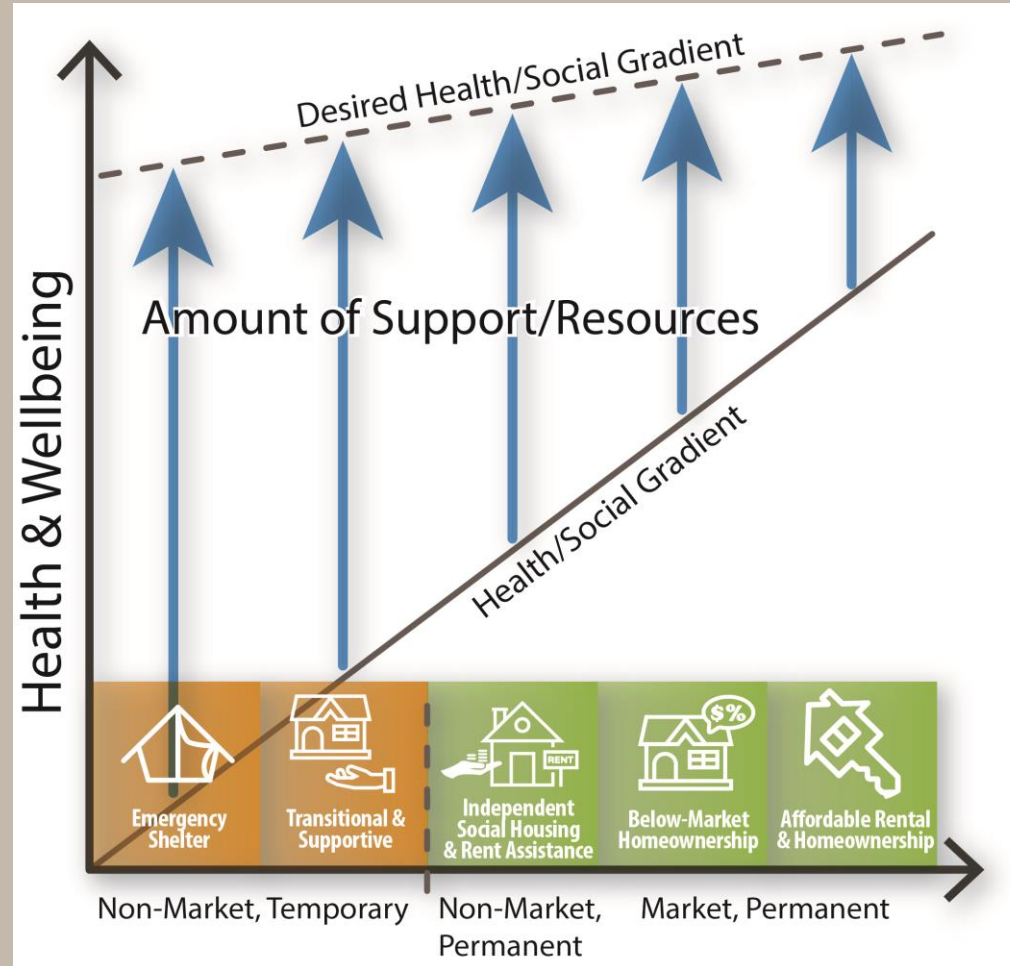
Desired Health/Social Gradient

Health & Wellbeing

Amount of Support/Resources

Health/Social Gradient

RENT

$%

Emergency Shelter

Transitional & Supportive

Independent Social Housing & Rent Assistance

Below-Market Homeownership

Affordable Rental & Homeownership

Non-Market, Temporary

Non-Market, Permanent

Market, Permanent